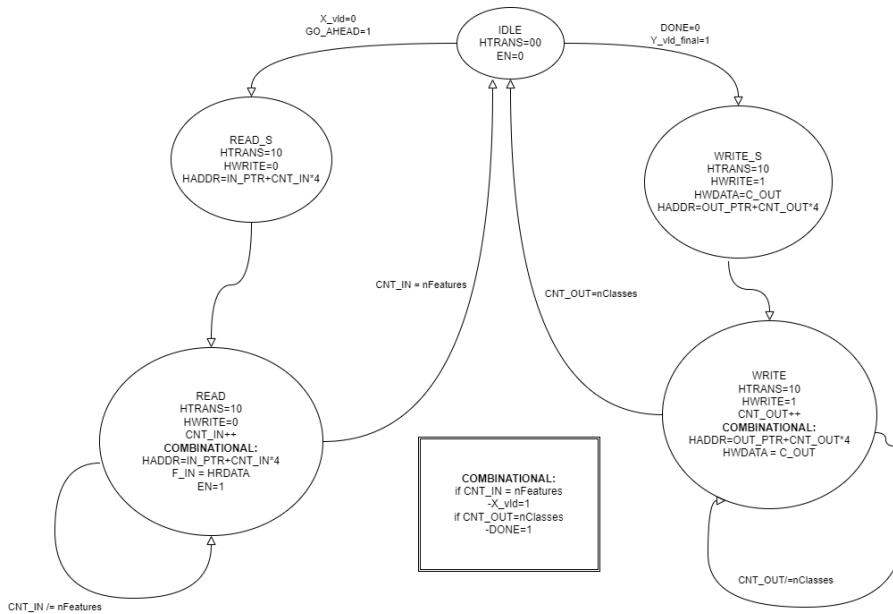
X_vld=0
GO_AHEAD=1

IDLE
HTRANS=00
EN=0

DONE=0
Y_vld_final=1

READ_S
HTRANS=10
HWRITE=0
HADDR=IN_PTR+CNT_IN*4

WRITE_S
HTRANS=10
HWRITE=1
HWDATA=C_OUT
HADDR=OUT_PTR+CNT_OUT*4

CNT_IN = nFeatures

CNT_OUT=nClasses

READ
HTRANS=10
HWRITE=0
CNT_IN++
COMBINATIONAL:
HADDR=IN_PTR+CNT_IN*4
F_IN = HRDATA
EN=1

WRITE
HTRANS=10
HWRITE=1
CNT_OUT++
COMBINATIONAL:
HADDR=OUT_PTR+CNT_OUT*4
HWDATA = C_OUT

COMBINATIONAL:
if CNT_IN = nFeatures
-X_vld=1
if CNT_OUT=nClasses
-DONE=1

CNT_OUT/=nClasses

CNT_IN /= nFeatures